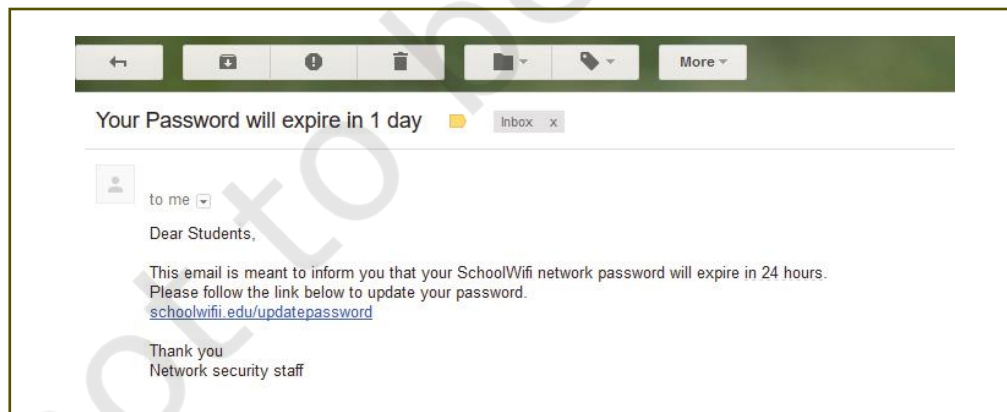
More

Your Password will expire in 1 day

Inbox x

to me

Dear Students,

This email is meant to inform you that your SchoolWifi network password will expire in 24 hours. Please follow the link below to update your password.
schoolwifii.edu/updatepassword

Thank you
Network security staff